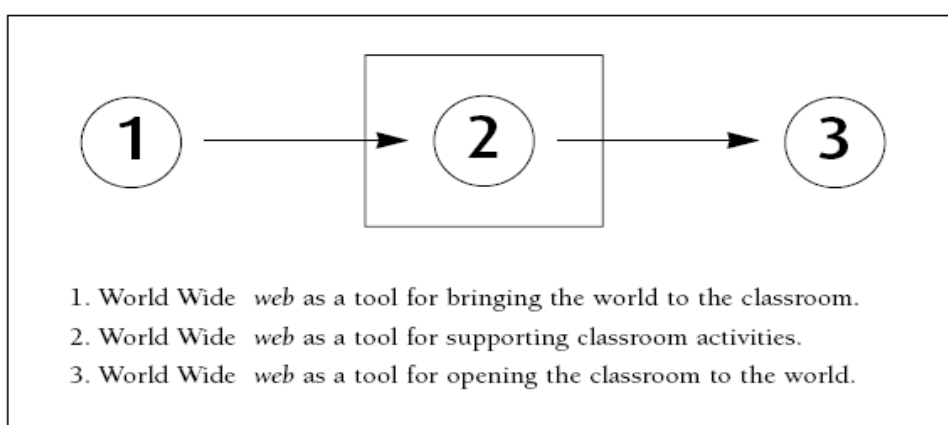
1

2

3

1. World Wide web as a tool for bringing the world to the classroom.
2. World Wide web as a tool for supporting classroom activities.
3. World Wide web as a tool for opening the classroom to the world.